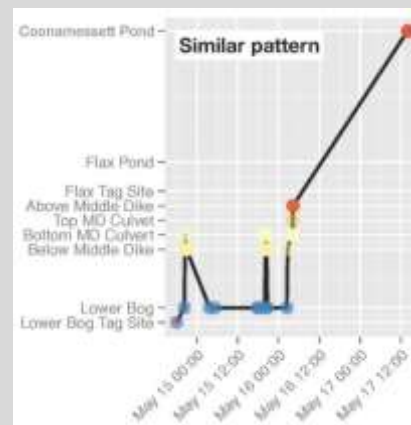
Coonamessett Pond
Similar pattern
Flax Pond
Flax Tag Site
Above Middle Dike
Top MD Culvert
Bottom MD Culvert
Below Middle Dike
Lower Bog
Lower Bog Tag Site
May 15 00:00
May 15 12:00
May 16 00:00
May 16 12:00
May 17 00:00
May 17 12:00